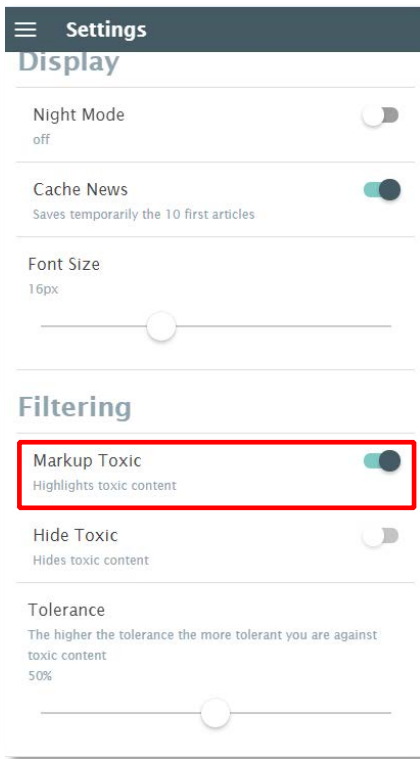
Settings

Display

Night Mode
off

Cache News
Saves temporarily the 10 first articles

Font Size
16px

Filtering

Markup Toxic
Highlights toxic content

Hide Toxic
Hides toxic content

Tolerance
The higher the tolerance the more tolerant you are against toxic content
50%